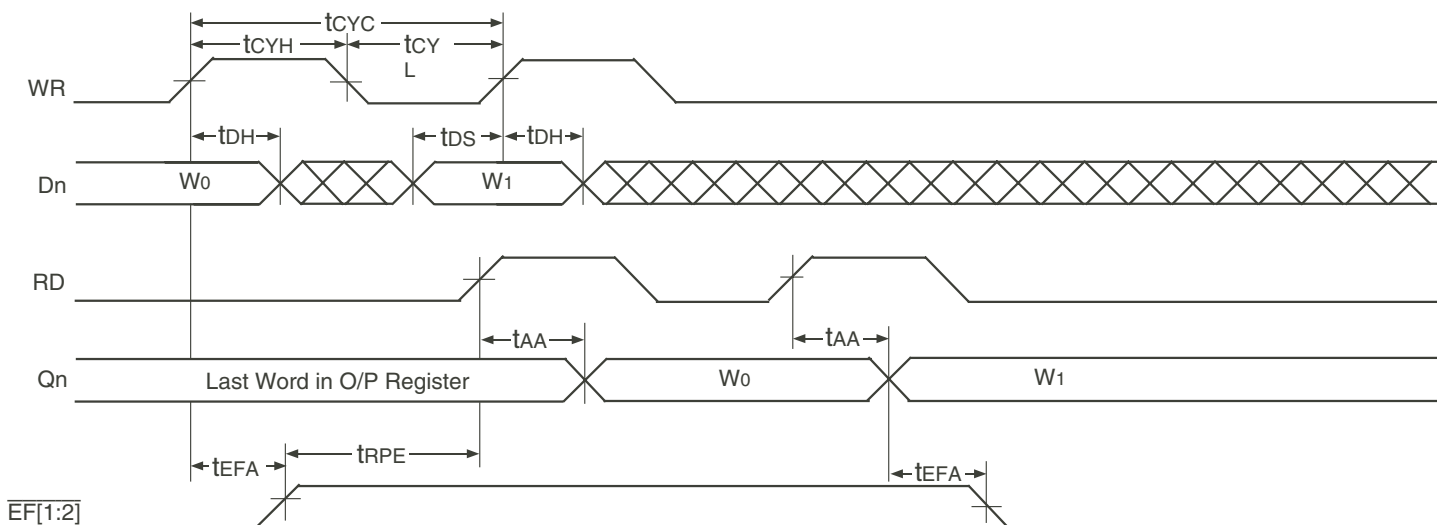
$t_{CYC}$

$t_{CYH}$

$t_{CYL}$

WR

$t_{DH}$

$t_{DS}$

$t_{DH}$

Dn

$W_0$

$W_1$

RD

$t_{AA}$

$t_{AA}$

Qn

Last Word in O/P Register

$W_0$

$W_1$

$t_{EFA}$

$t_{RPE}$

$t_{EFA}$

$\overline{EF[1:2]}$